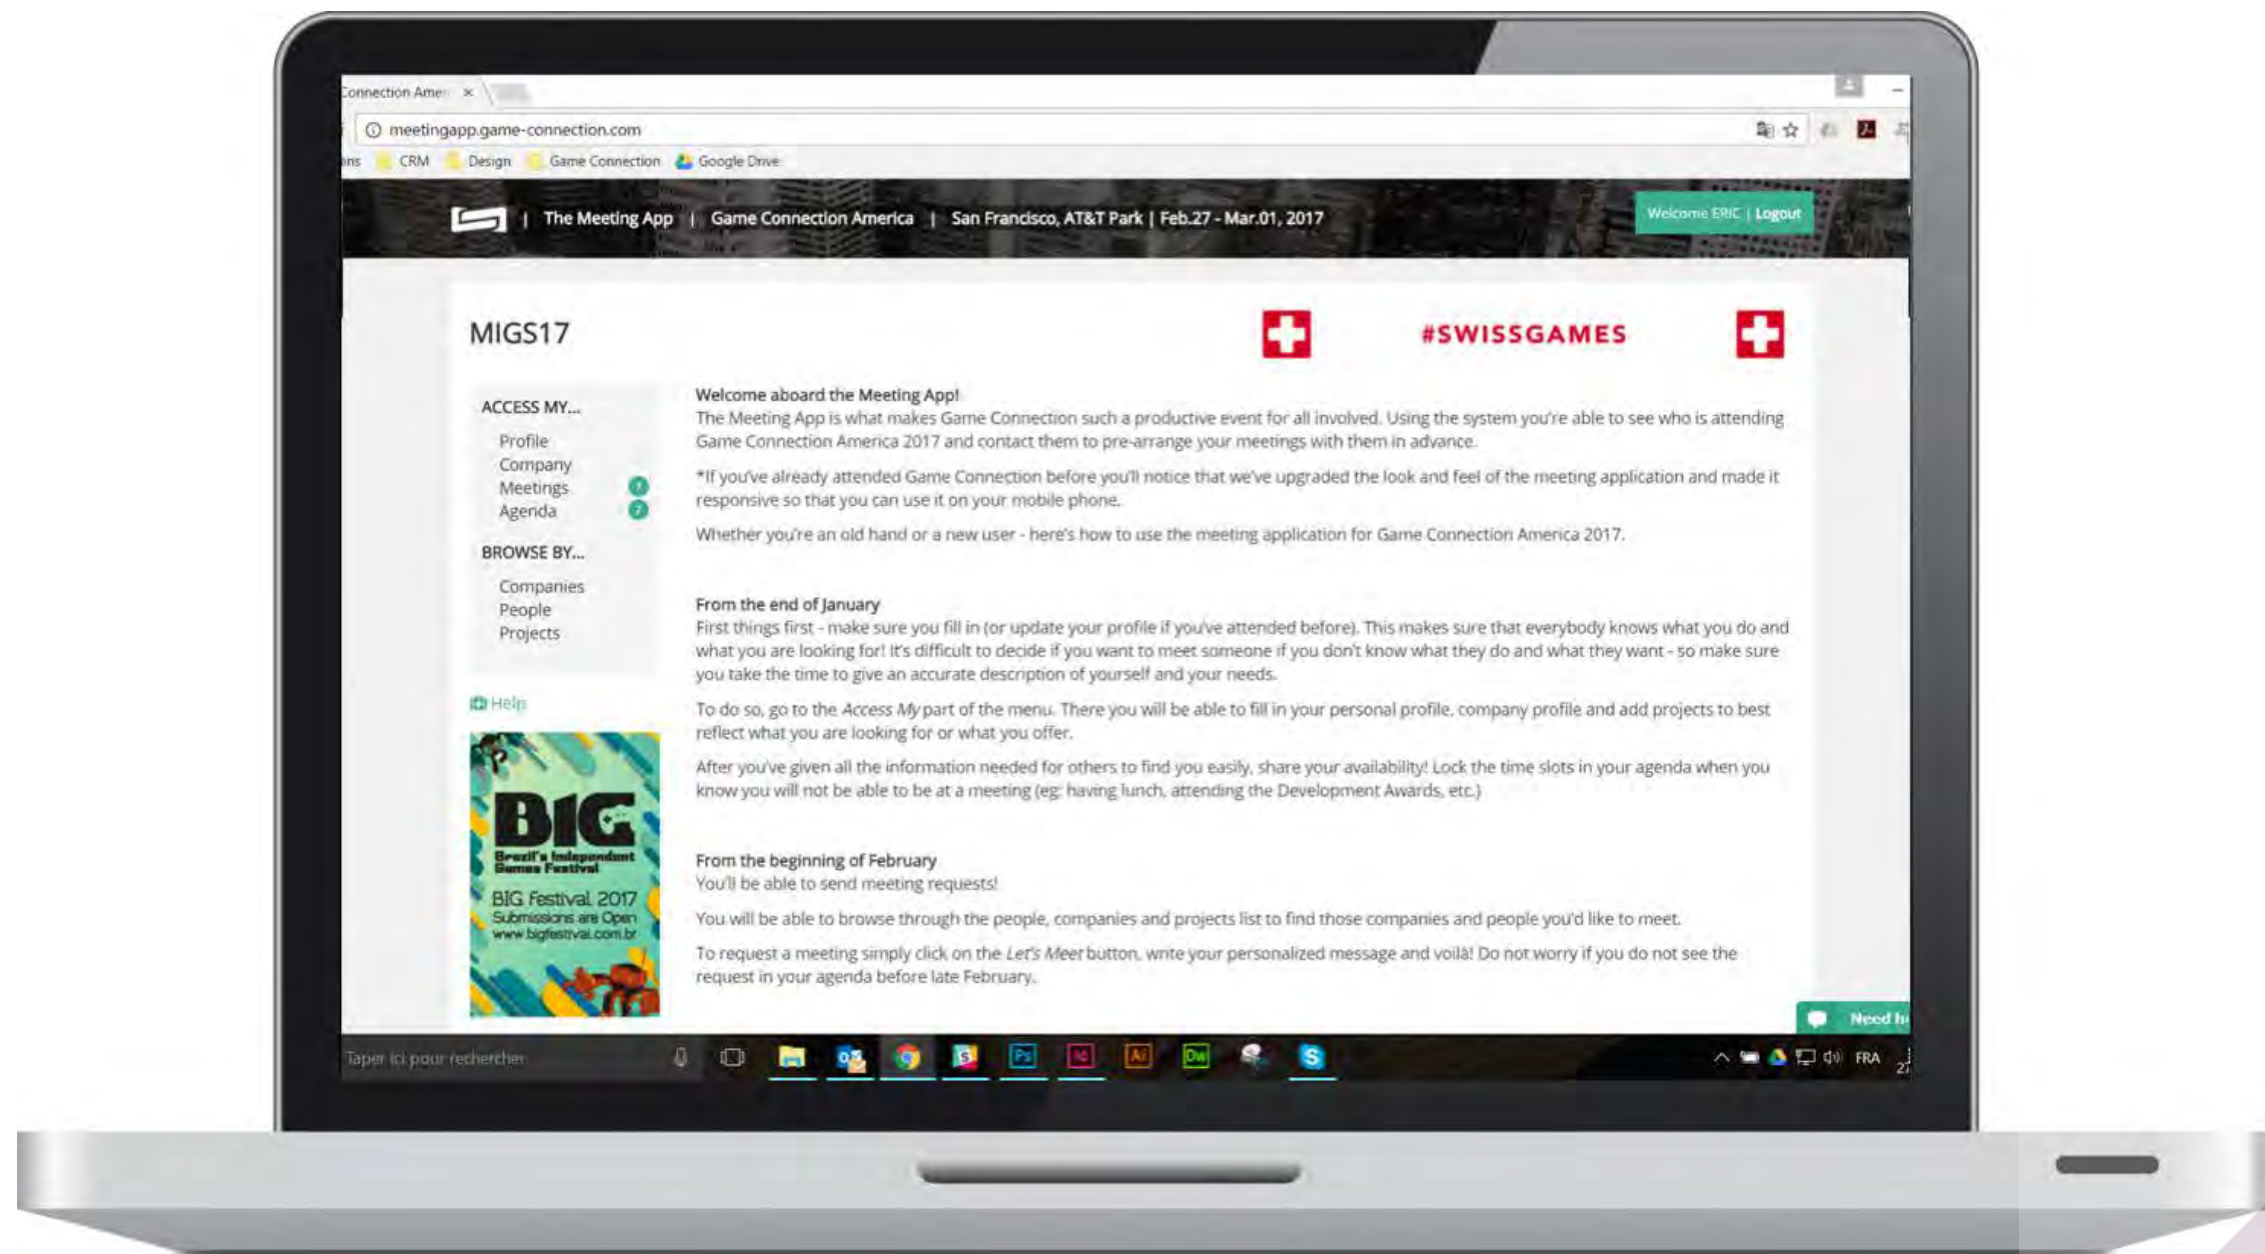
Connection Amer ×

meetingapp.game-connection.com

ns CRM Design Game Connection Google Drive

| The Meeting App | Game Connection America | San Francisco, AT&T Park | Feb.27 - Mar.01, 2017

Welcome ERIC | Logout

MIGS17

#SWISSGAMES

ACCESS MY...
Profile
Company
Meetings
Agenda

BROWSE BY...
Companies
People
Projects

Help

BIG
Brazil's Independent Games Festival
BIG Festival 2017
Submissions are Open
www.bigfestival.com.br

Welcome aboard the Meeting App!
The Meeting App is what makes Game Connection such a productive event for all involved. Using the system you're able to see who is attending Game Connection America 2017 and contact them to pre-arrange your meetings with them in advance.

*If you've already attended Game Connection before you'll notice that we've upgraded the look and feel of the meeting application and made it responsive so that you can use it on your mobile phone.

Whether you're an old hand or a new user - here's how to use the meeting application for Game Connection America 2017.

From the end of January
First things first - make sure you fill in (or update your profile if you've attended before). This makes sure that everybody knows what you do and what you are looking for! It's difficult to decide if you want to meet someone if you don't know what they do and what they want - so make sure you take the time to give an accurate description of yourself and your needs.

To do so, go to the Access My part of the menu. There you will be able to fill in your personal profile, company profile and add projects to best reflect what you are looking for or what you offer.

After you've given all the information needed for others to find you easily, share your availability! Lock the time slots in your agenda when you know you will not be able to be at a meeting (eg: having lunch, attending the Development Awards, etc.)

From the beginning of February
You'll be able to send meeting requests!

You will be able to browse through the people, companies and projects list to find those companies and people you'd like to meet.

To request a meeting simply click on the Let's Meet button, write your personalized message and voilà! Do not worry if you do not see the request in your agenda before late February.

Need h

Taper ici pour rechercher

FRA